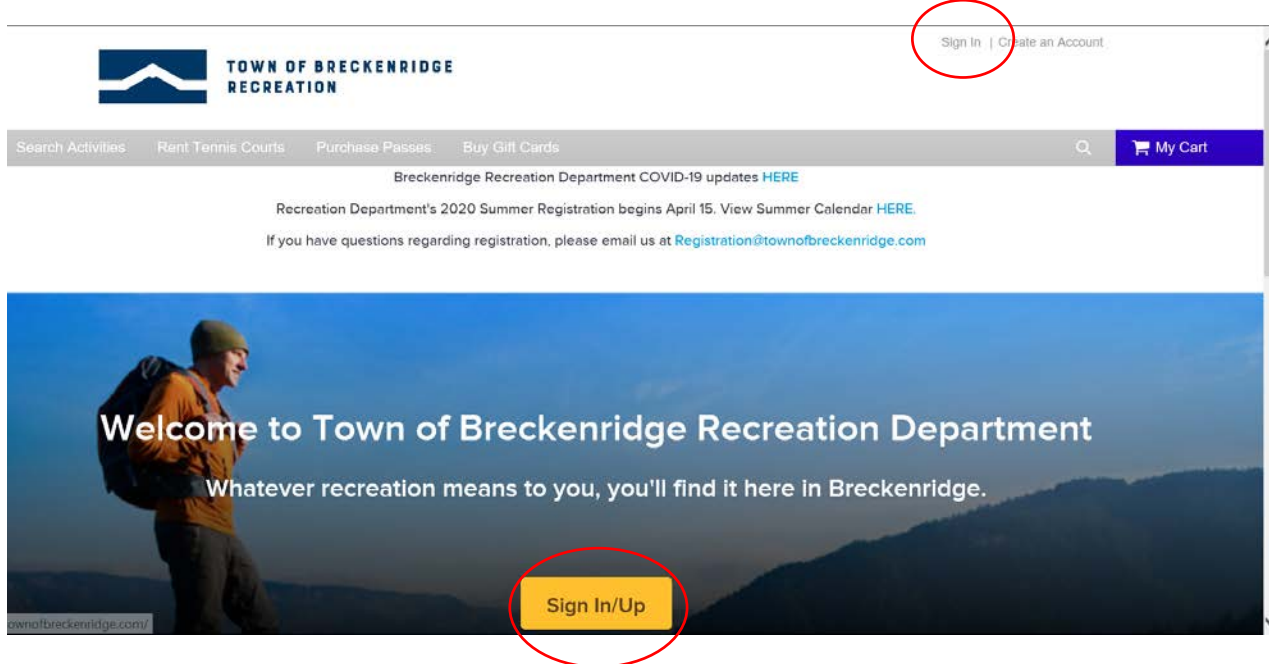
Sign In | Create an Account

TOWN OF BRECKENRIDGE
RECREATION

Search Activities Rent Tennis Courts Purchase Passes Buy Gift Cards

My Cart

Breckenridge Recreation Department COVID-19 updates HERE

Recreation Department's 2020 Summer Registration begins April 15. View Summer Calendar HERE.

If you have questions regarding registration, please email us at Registration@townofbreckenridge.com

Welcome to Town of Breckenridge Recreation Department

Whatever recreation means to you, you'll find it here in Breckenridge.

Sign In/Up

ownofbreckenridge.com/